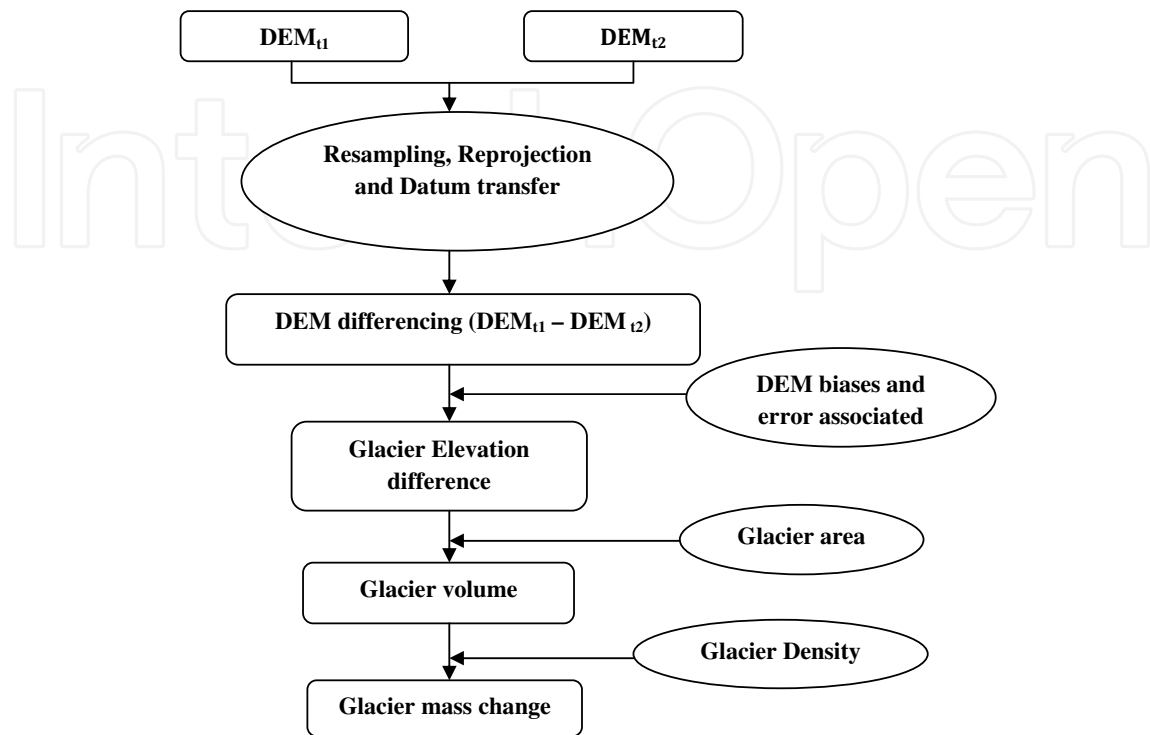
$DEM_{t1}$

$DEM_{t2}$

Resampling, Reprojection and Datum transfer

DEM differencing ($DEM_{t1}$ – $DEM_{t2}$)

DEM biases and error associated

Glacier Elevation difference

Glacier area

Glacier volume

Glacier Density

Glacier mass change

IntechOpen